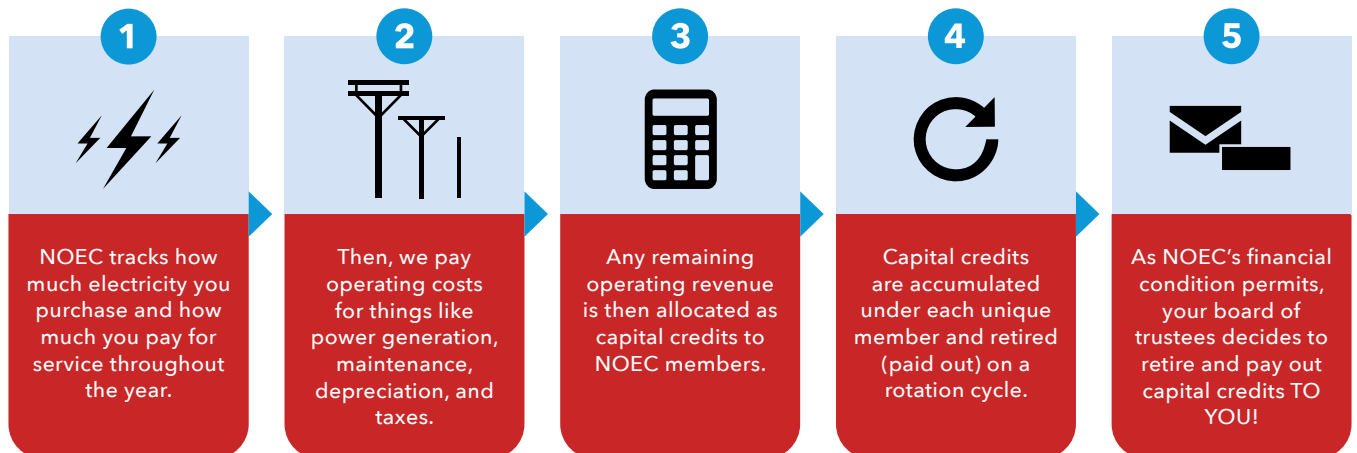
1

NOEC tracks how much electricity you purchase and how much you pay for service throughout the year.

2

Then, we pay operating costs for things like power generation, maintenance, depreciation, and taxes.

3

Any remaining operating revenue is then allocated as capital credits to NOEC members.

4

Capital credits are accumulated under each unique member and retired (paid out) on a rotation cycle.

5

As NOEC's financial condition permits, your board of trustees decides to retire and pay out capital credits TO YOU!